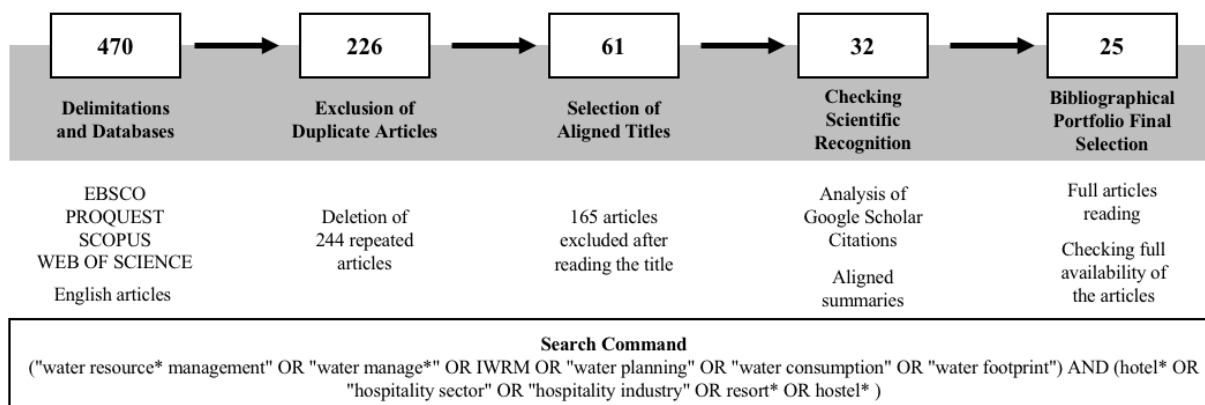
470

Delimitations and Databases

EBSCO
PROQUEST
SCOPUS
WEB OF SCIENCE
English articles

226

Exclusion of Duplicate Articles

Deletion of 244 repeated articles

61

Selection of Aligned Titles

165 articles excluded after reading the title

32

Checking Scientific Recognition

Analysis of Google Scholar Citations

Aligned summaries

25

Bibliographical Portfolio Final Selection

Full articles reading

Checking full availability of the articles

Search Command
("water resource* management" OR "water manage*" OR IWRM OR "water planning" OR "water consumption" OR "water footprint") AND (hotel* OR "hospitality sector" OR "hospitality industry" OR resort* OR hostel* )